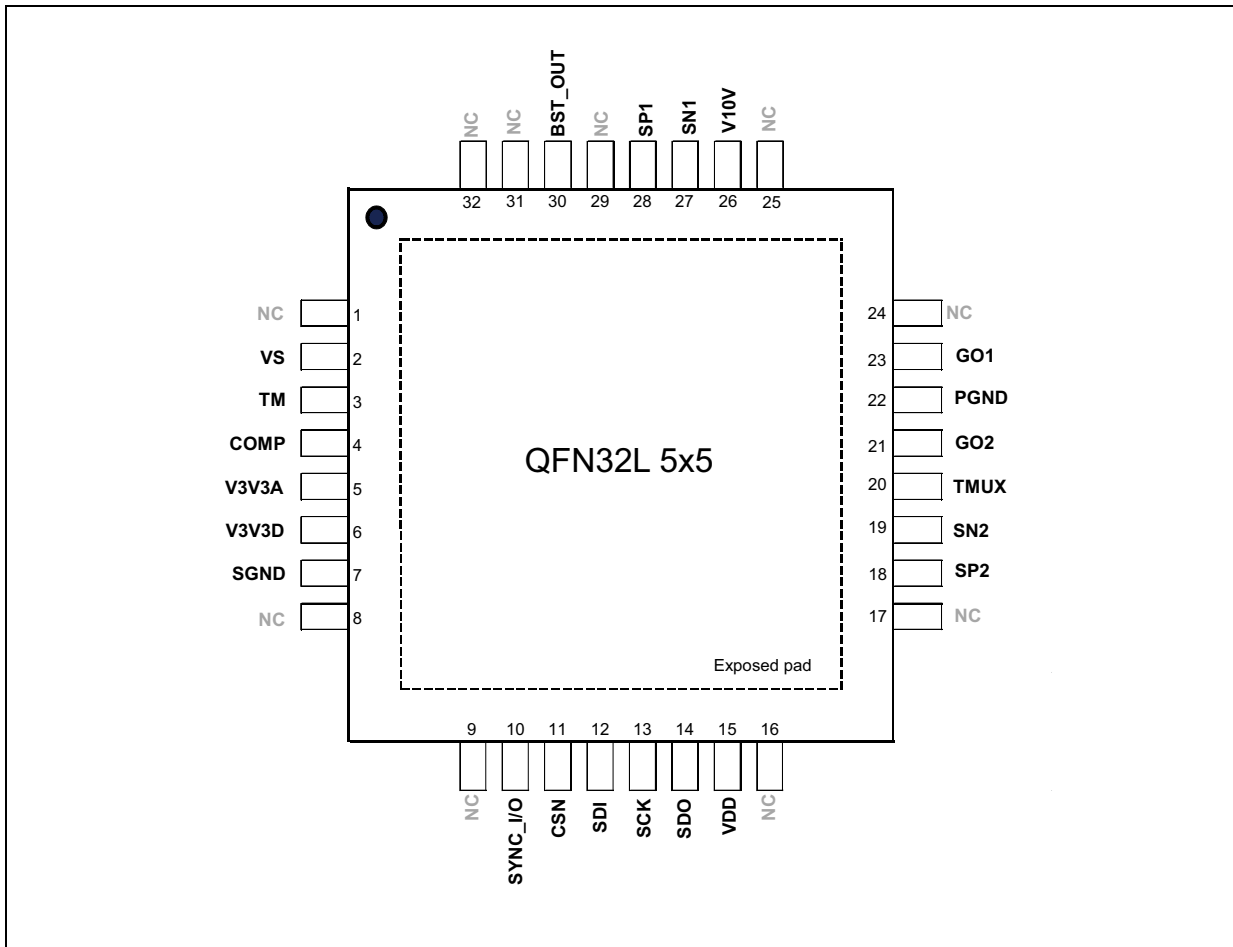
NC NC BST_OUT NC SP1 SN1 V10V NC

32 31 30 29 28 27 26 25

NC 1
VS 2
TM 3
COMP 4
V3V3A 5
V3V3D 6
SGND 7
NC 8

QFN32L 5x5

24 NC
23 GO1
22 PGND
21 GO2
20 TMUX
19 SN2
18 SP2
17 NC

Exposed pad

9 10 11 12 13 14 15 16

NC SYNC_I/O CSN SDI SCK SDO VDD NC